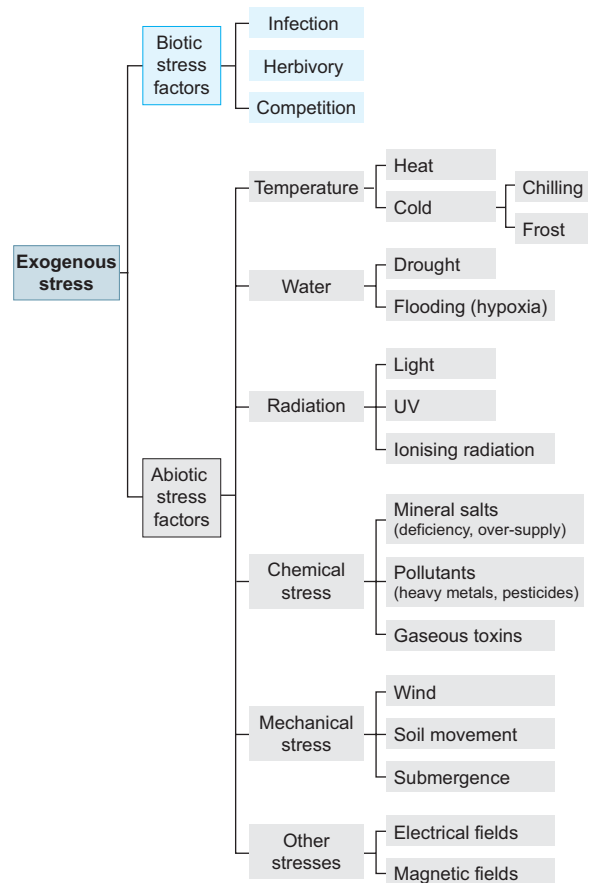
Exogenous stress

Biotic stress factors
Infection
Herbivory
Competition

Abiotic stress factors
Temperature
Heat
Cold
Chilling
Frost
Water
Drought
Flooding (hypoxia)
Radiation
Light
UV
Ionising radiation
Chemical stress
Mineral salts (deficiency, over-supply)
Pollutants (heavy metals, pesticides)
Gaseous toxins
Mechanical stress
Wind
Soil movement
Submergence
Other stresses
Electrical fields
Magnetic fields